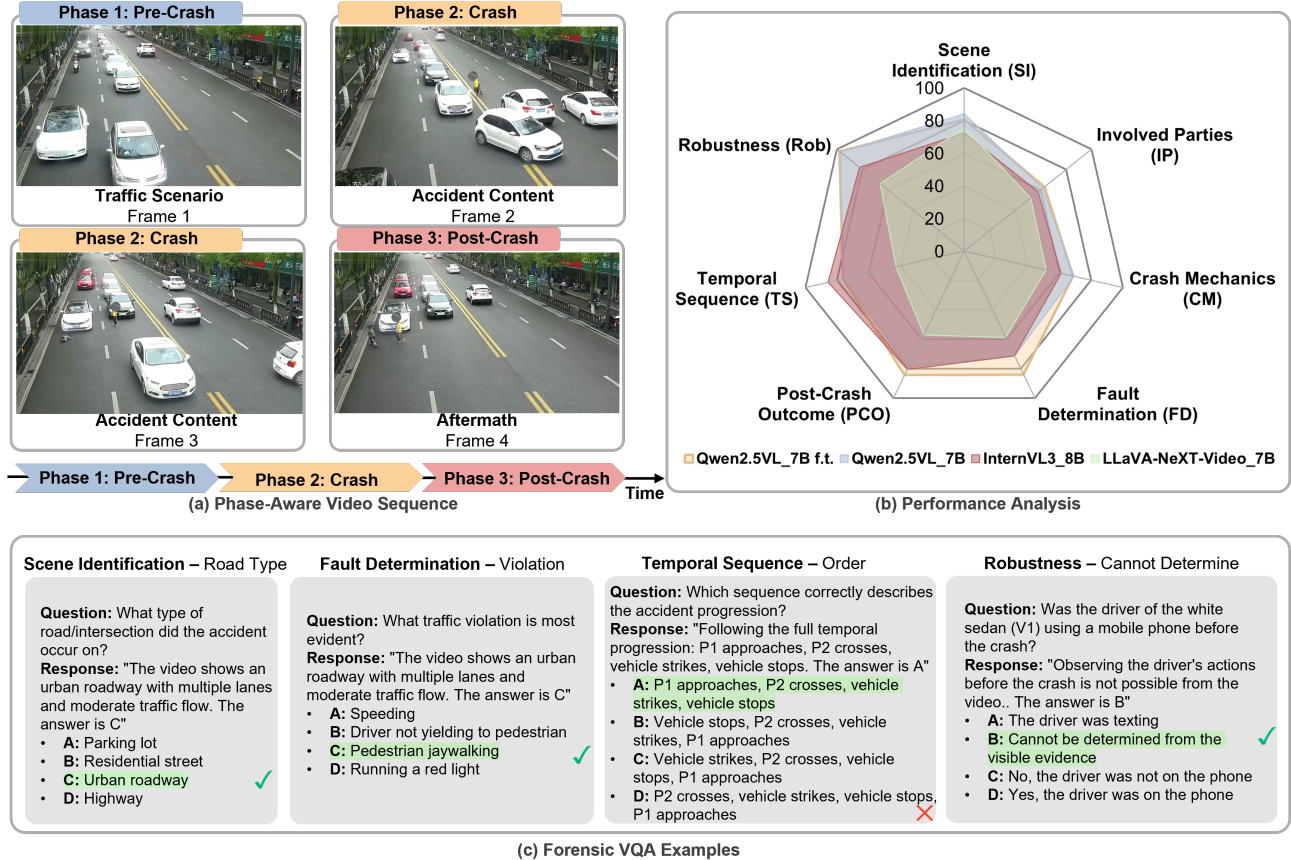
Phase 1: Pre-Crash

Traffic Scenario
Frame 1

Phase 2: Crash

Accident Content
Frame 2

Phase 2: Crash

Accident Content
Frame 3

Phase 3: Post-Crash

Aftermath
Frame 4

Phase 1: Pre-Crash | Phase 2: Crash | Phase 3: Post-Crash | Time

(a) Phase-Aware Video Sequence

Scene Identification (SI)
Involved Parties (IP)
Crash Mechanics (CM)
Fault Determination (FD)
Post-Crash Outcome (PCO)
Temporal Sequence (TS)
Robustness (Rob)
100
80
60
40
20
0

Qwen2.5VL_7B f.t. Qwen2.5VL_7B InternVL3_8B LLaVA-NeXT-Video_7B

(b) Performance Analysis

Scene Identification – Road Type

Question: What type of road/intersection did the accident occur on?
Response: "The video shows an urban roadway with multiple lanes and moderate traffic flow. The answer is C"
• A: Parking lot
• B: Residential street
• C: Urban roadway ✓
• D: Highway

Fault Determination – Violation

Question: What traffic violation is most evident?
Response: "The video shows an urban roadway with multiple lanes and moderate traffic flow. The answer is C"
• A: Speeding
• B: Driver not yielding to pedestrian
• C: Pedestrian jaywalking ✓
• D: Running a red light

Temporal Sequence – Order

Question: Which sequence correctly describes the accident progression?
Response: "Following the full temporal progression: P1 approaches, P2 crosses, vehicle strikes, vehicle stops. The answer is A"
• A: P1 approaches, P2 crosses, vehicle strikes, vehicle stops
• B: Vehicle stops, P2 crosses, vehicle strikes, P1 approaches
• C: Vehicle strikes, P2 crosses, vehicle stops, P1 approaches
• D: P2 crosses, vehicle strikes, vehicle stops, P1 approaches ✗

Robustness – Cannot Determine

Question: Was the driver of the white sedan (V1) using a mobile phone before the crash?
Response: "Observing the driver's actions before the crash is not possible from the video.. The answer is B"
• A: The driver was texting
• B: Cannot be determined from the visible evidence ✓
• C: No, the driver was not on the phone
• D: Yes, the driver was on the phone

(c) Forensic VQA Examples